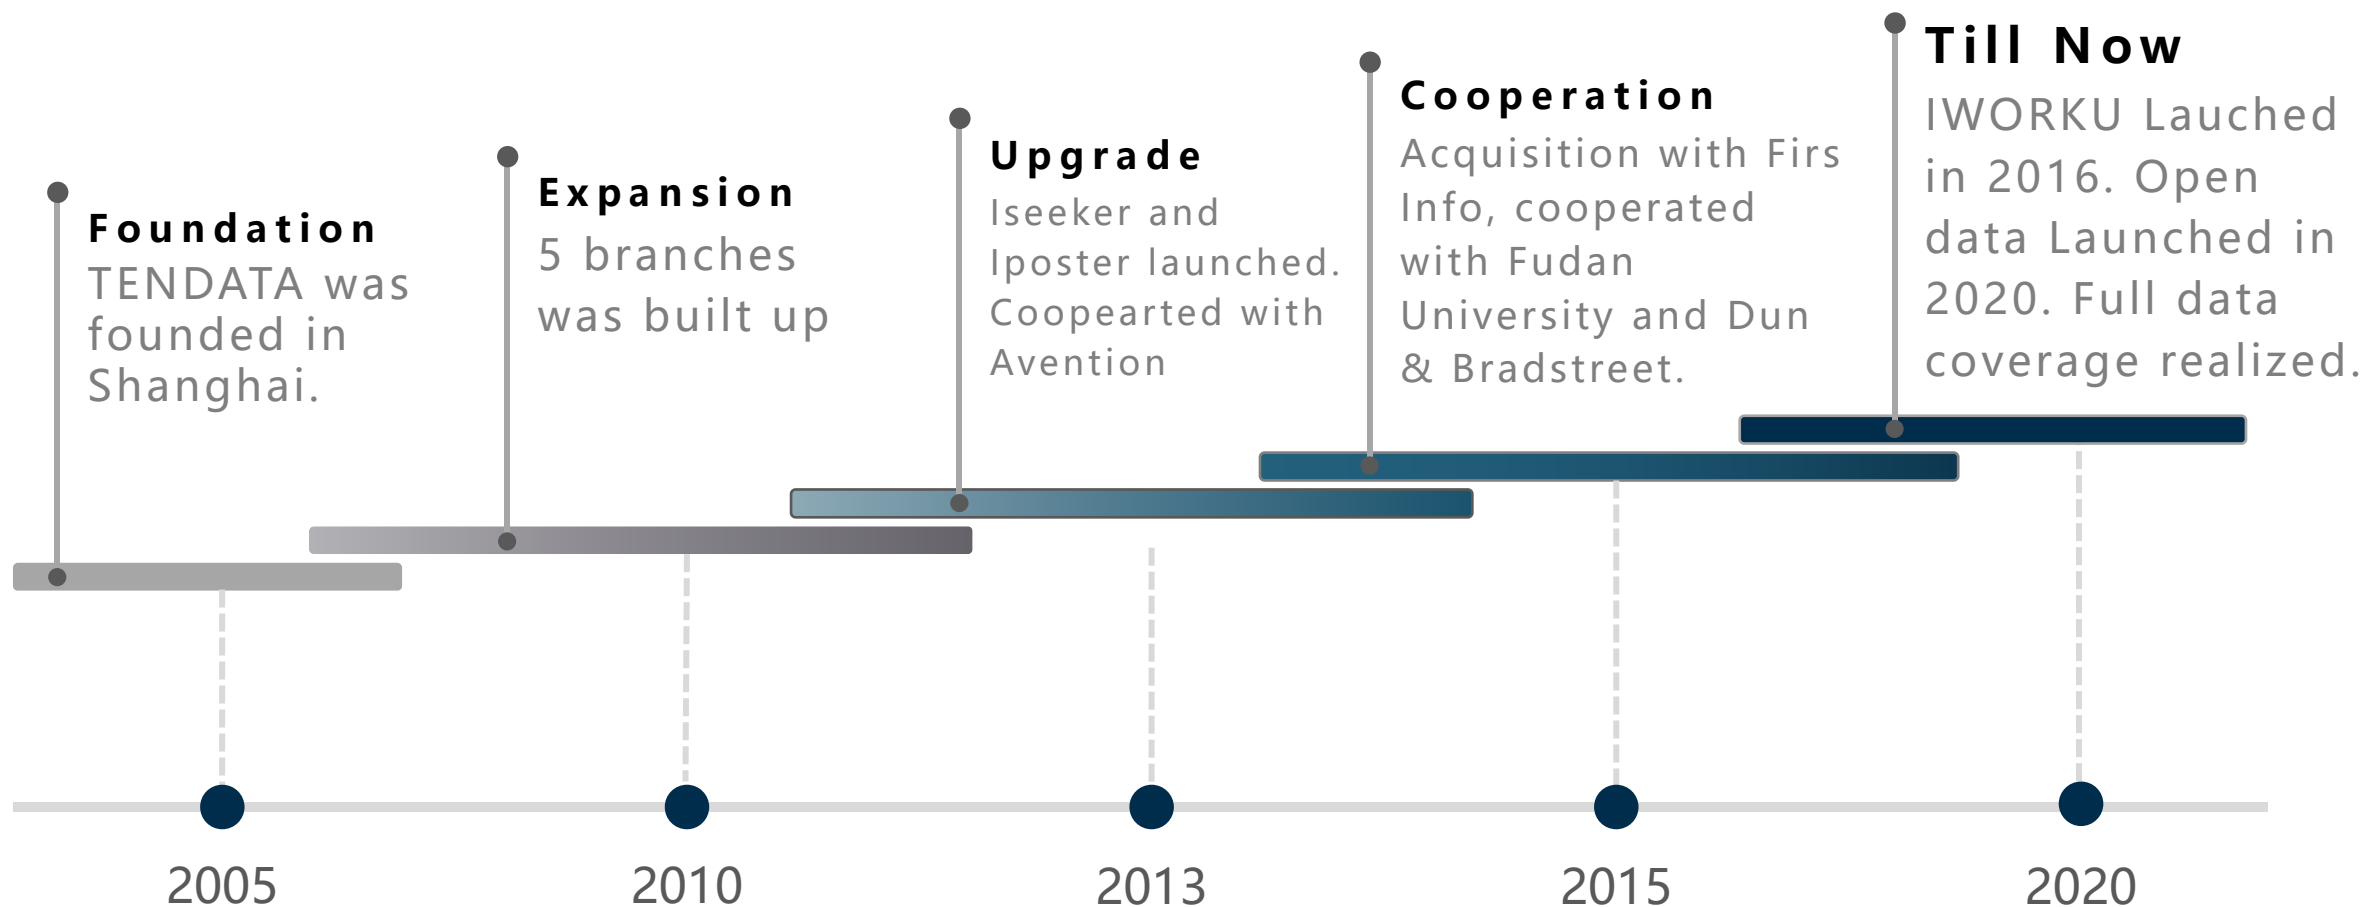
Foundation
TENDATA was founded in Shanghai.

Expansion
5 branches was built up

Upgrade
Iseeker and Iposter launched. Coopearted with Avention

Cooperation
Acquisition with Firs Info, cooperated with Fudan University and Dun & Bradstreet.

Till Now
IWORKU Lauched in 2016. Open data Launched in 2020. Full data coverage realized.

2005

2010

2013

2015

2020